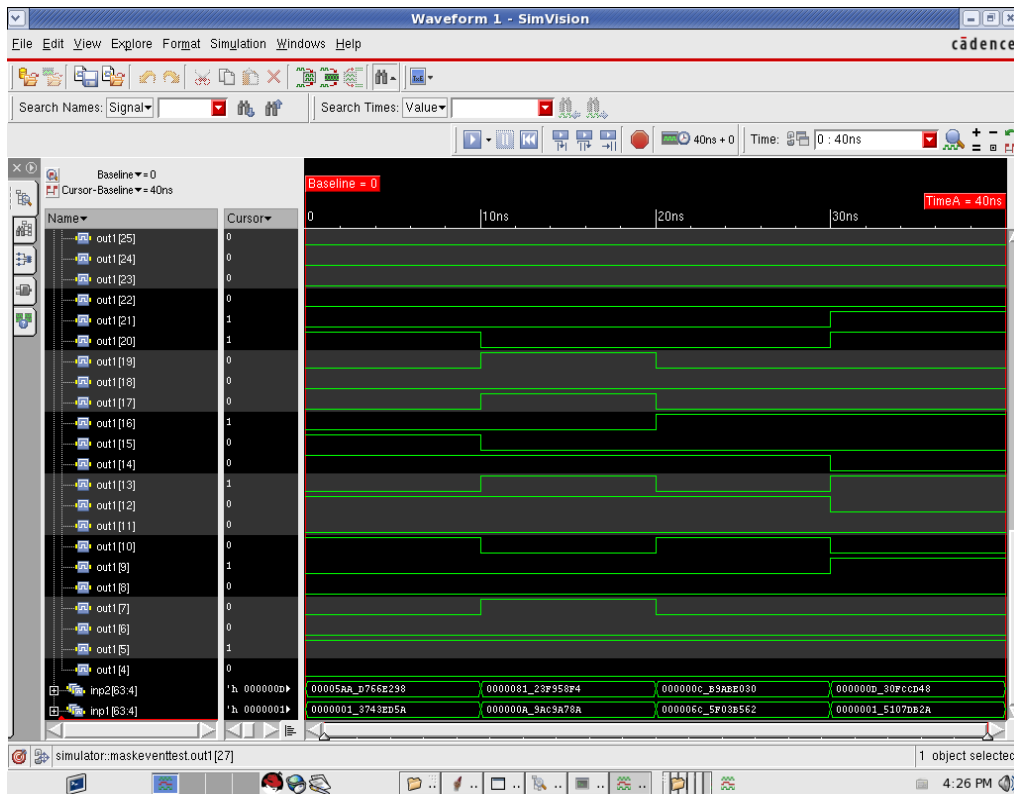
Waveform 1 - SimVision

File Edit View Explore Format Simulation Windows Help

cādence

Search Names: Signal ▾ Search Times: Value ▾

40ns + 0 Time: 0 : 40ns

Baseline ▾ = 0
Cursor-Baseline ▾ = 40ns

Baseline = 0

TimeA = 40ns

Name ▾ Cursor ▾ 0 10ns 20ns 30ns

| Name | Cursor |
|---|---|
| out1[25] | 0 |
| out1[24] | 0 |
| out1[23] | 0 |
| out1[22] | 0 |
| out1[21] | 1 |
| out1[20] | 1 |
| out1[19] | 0 |
| out1[18] | 0 |
| out1[17] | 0 |
| out1[16] | 1 |
| out1[15] | 0 |
| out1[14] | 0 |
| out1[13] | 1 |
| out1[12] | 0 |
| out1[11] | 0 |
| out1[10] | 0 |
| out1[9] | 1 |
| out1[8] | 0 |
| out1[7] | 0 |
| out1[6] | 0 |
| out1[5] | 1 |
| out1[4] | 0 |
| inp2[63:4] | 'h 000000D |
| inp1[63:4] | 'h 0000001 |

00005AA_D766E298 | 0000081_23F958F4 | 000000C_B9ABE030 | 000000D_30FCCD48

0000001_3743ED5A | 000000A_9AC9A78A | 000006C_5F03B562 | 0000001_5107DB2A

simulator::maskeventtest.out1[27]

1 object selectec

4:26 PM